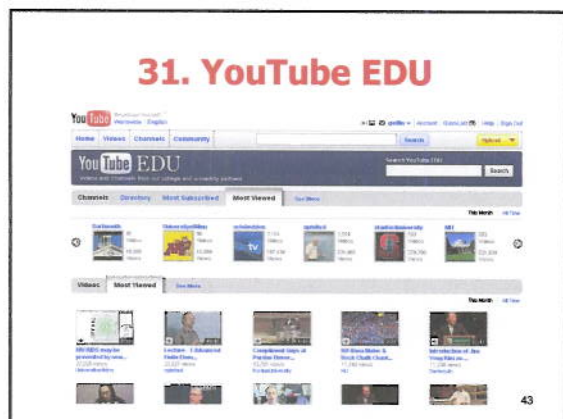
31. YouTube EDU

YouTube Broadcast Yourself

Home Videos Channels Community

Search

Upload

YouTube EDU

Videos and channels from our college and university partners

Search YouTube EDU

Search

Channels Directory Most Subscribed Most Viewed

This Month All Time

Dartmouth

UniversityofMiss

SciAmInteractive

Stanford

StanfordUniversity

MIT

Videos Most Viewed See More

This Month All Time

43